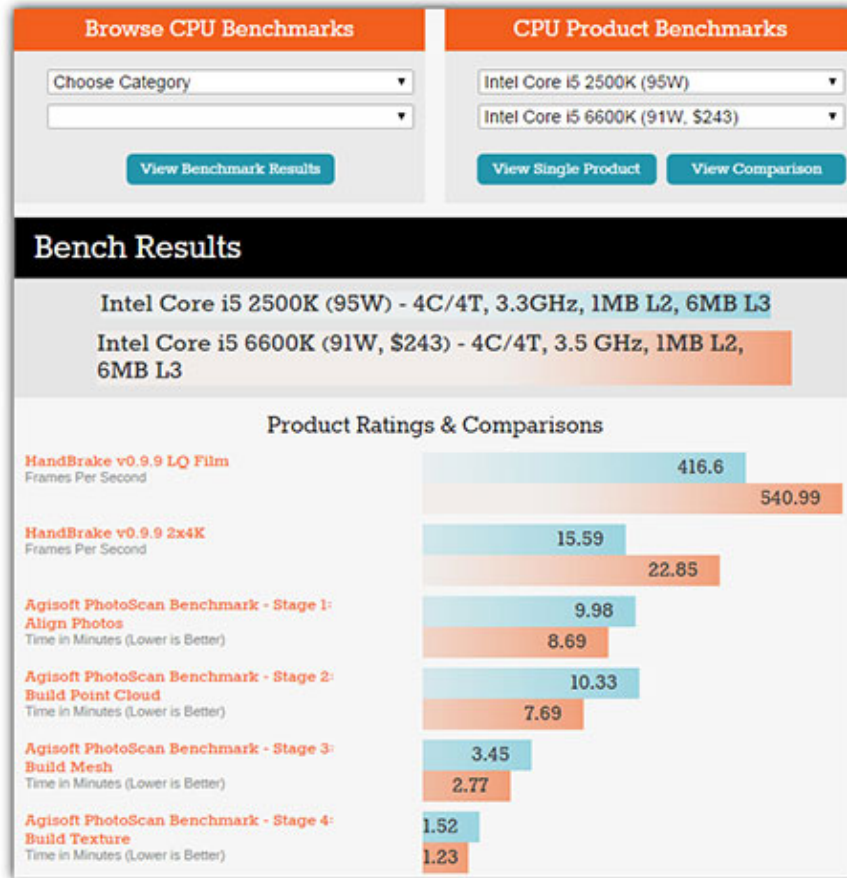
Browse CPU Benchmarks

Choose Category

View Benchmark Results

CPU Product Benchmarks

Intel Core i5 2500K (95W)

Intel Core i5 6600K (91W, $243)

View Single Product

View Comparison

Bench Results

Intel Core i5 2500K (95W) - 4C/4T, 3.3GHz, 1MB L2, 6MB L3

Intel Core i5 6600K (91W, $243) - 4C/4T, 3.5 GHz, 1MB L2, 6MB L3

Product Ratings & Comparisons

HandBrake v0.9.9 LQ Film
Frames Per Second
416.6
540.99

HandBrake v0.9.9 2x4K
Frames Per Second
15.59
22.85

Agisoft PhotoScan Benchmark - Stage 1: Align Photos
Time in Minutes (Lower is Better)
9.98
8.69

Agisoft PhotoScan Benchmark - Stage 2: Build Point Cloud
Time in Minutes (Lower is Better)
10.33
7.69

Agisoft PhotoScan Benchmark - Stage 3: Build Mesh
Time in Minutes (Lower is Better)
3.45
2.77

Agisoft PhotoScan Benchmark - Stage 4: Build Texture
Time in Minutes (Lower is Better)
1.52
1.23